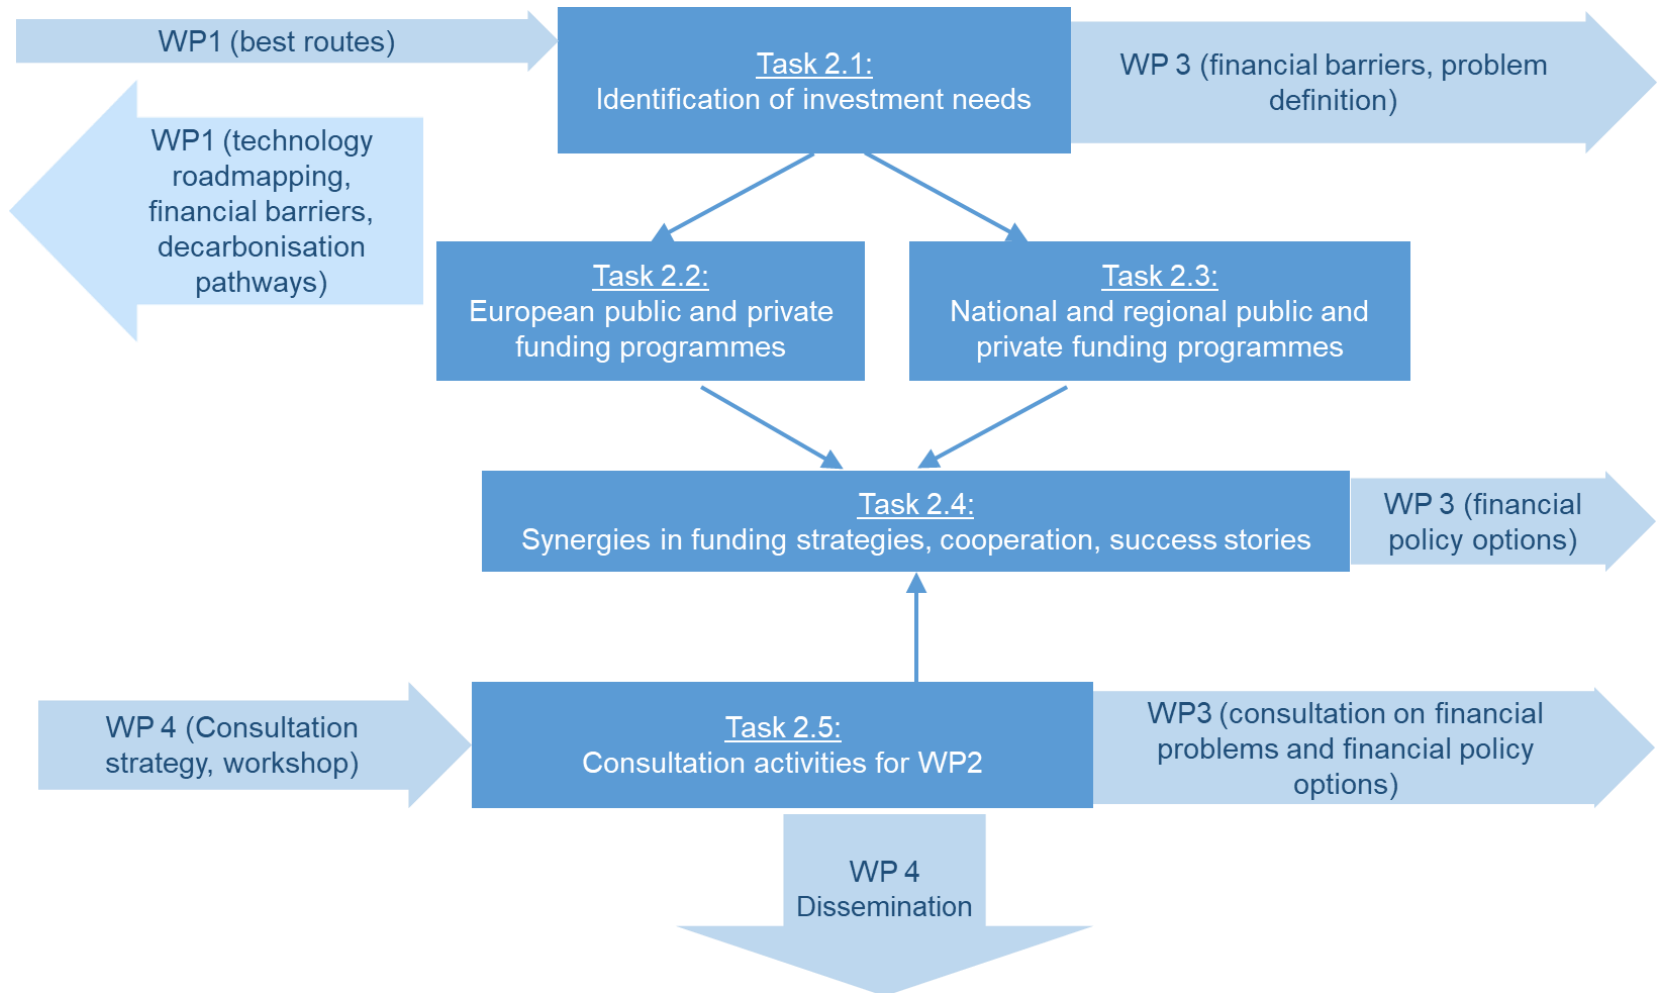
WP1 (best routes)

Task 2.1:
Identification of investment needs

WP 3 (financial barriers, problem definition)

WP1 (technology roadmapping, financial barriers, decarbonisation pathways)

Task 2.2:
European public and private funding programmes

Task 2.3:
National and regional public and private funding programmes

Task 2.4:
Synergies in funding strategies, cooperation, success stories

WP 3 (financial policy options)

WP 4 (Consultation strategy, workshop)

Task 2.5:
Consultation activities for WP2

WP3 (consultation on financial problems and financial policy options)

WP 4
Dissemination